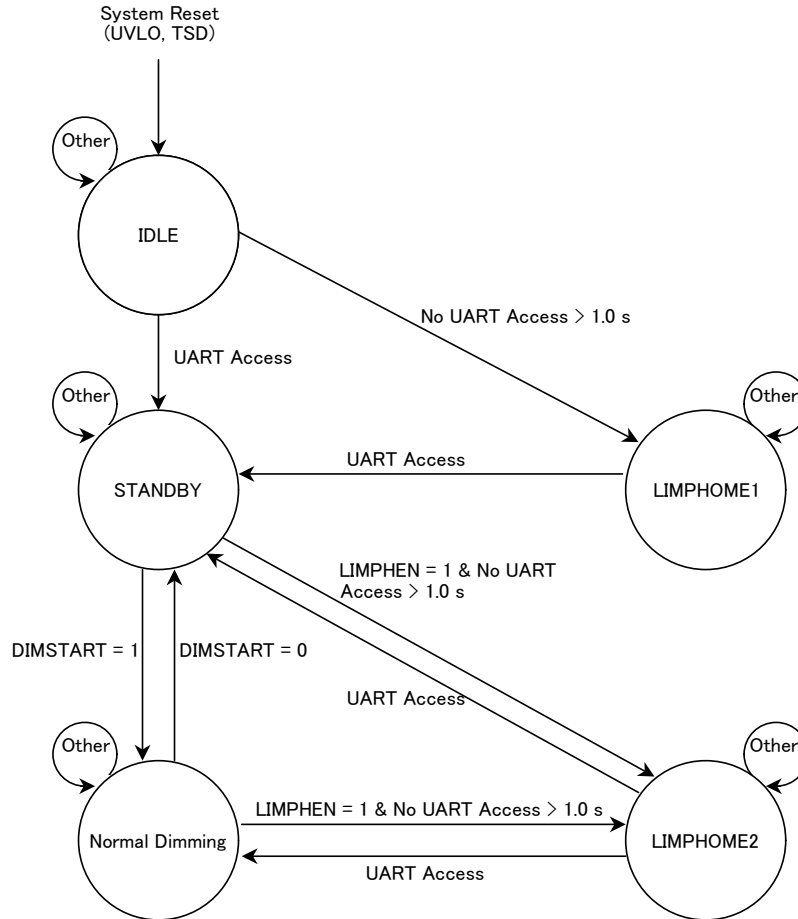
System Reset
(UVLO, TSD)

Other

IDLE

No UART Access > 1.0 s

UART Access

Other

Other

UART Access

STANDBY

LIMPHOME1

LIMPHEN = 1 & No UART Access > 1.0 s

DIMSTART = 1

DIMSTART = 0

UART Access

Other

Other

LIMPHEN = 1 & No UART Access > 1.0 s

Normal Dimming

LIMPHOME2

UART Access